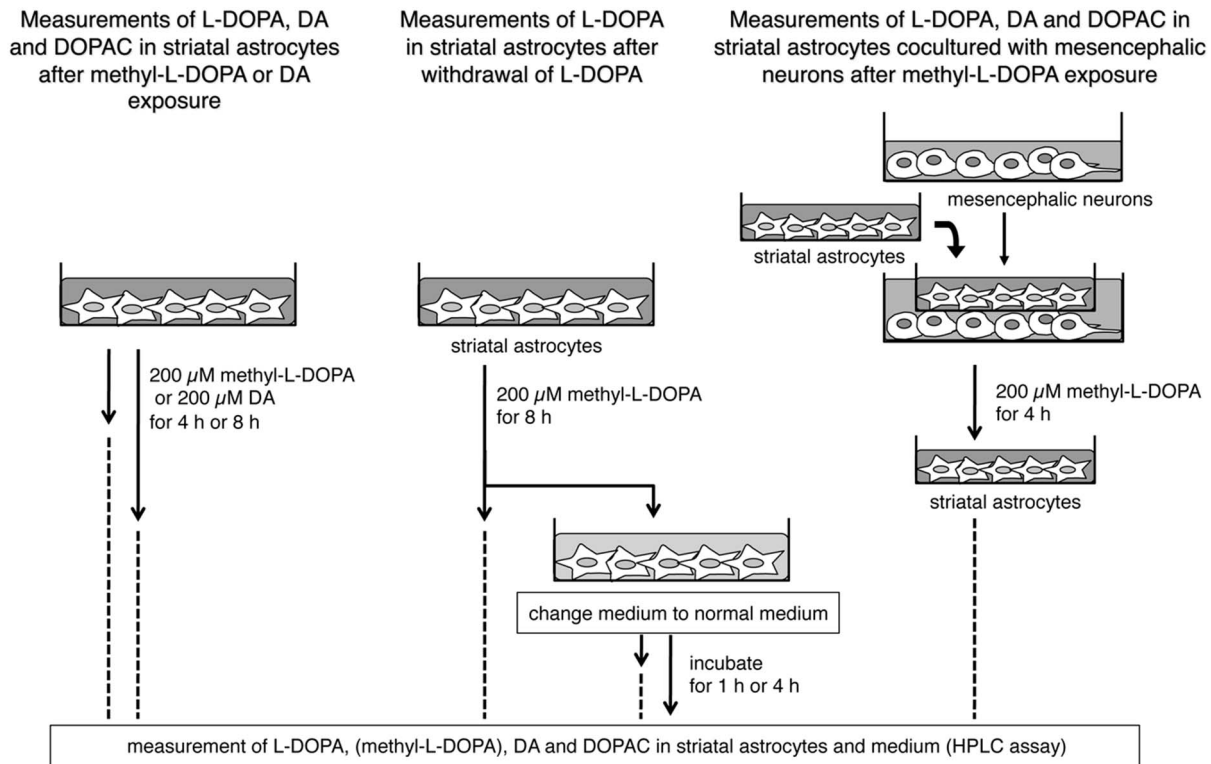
Measurements of L-DOPA, DA and DOPAC in striatal astrocytes after methyl-L-DOPA or DA exposure

200 $\mu$M methyl-L-DOPA or 200 $\mu$M DA for 4 h or 8 h

Measurements of L-DOPA in striatal astrocytes after withdrawal of L-DOPA

striatal astrocytes

200 $\mu$M methyl-L-DOPA for 8 h

change medium to normal medium

incubate for 1 h or 4 h

Measurements of L-DOPA, DA and DOPAC in striatal astrocytes cocultured with mesencephalic neurons after methyl-L-DOPA exposure

mesencephalic neurons

striatal astrocytes

200 $\mu$M methyl-L-DOPA for 4 h

striatal astrocytes

measurement of L-DOPA, (methyl-L-DOPA), DA and DOPAC in striatal astrocytes and medium (HPLC assay)